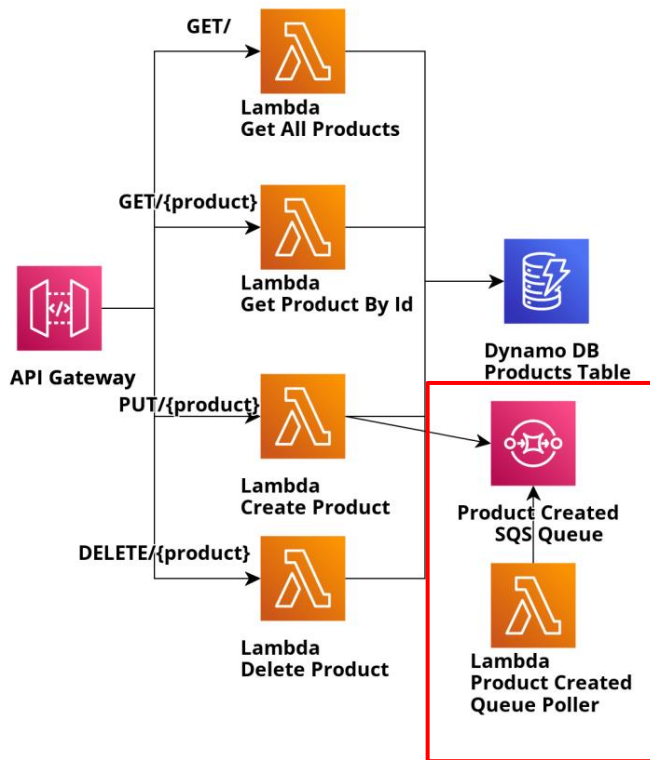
GET/

Lambda
Get All Products

GET/{product}

Lambda
Get Product By Id

API Gateway

Dynamo DB
Products Table

PUT/{product}

Lambda
Create Product

Product Created
SQS Queue

DELETE/{product}

Lambda
Delete Product

Lambda
Product Created
Queue Poller